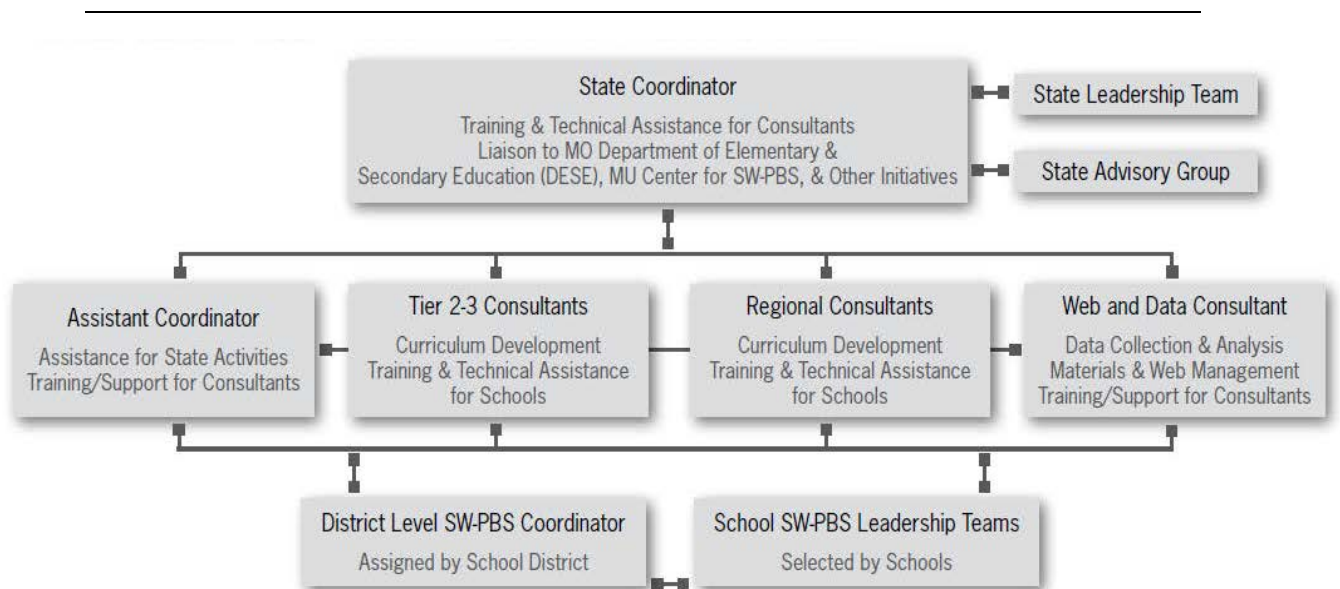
State Coordinator

Training & Technical Assistance for Consultants
Liaison to MO Department of Elementary & Secondary Education (DESE), MU Center for SW-PBS, & Other Initiatives

State Leadership Team

State Advisory Group

Assistant Coordinator

Assistance for State Activities
Training/Support for Consultants

Tier 2-3 Consultants

Curriculum Development
Training & Technical Assistance for Schools

Regional Consultants

Curriculum Development
Training & Technical Assistance for Schools

Web and Data Consultant

Data Collection & Analysis
Materials & Web Management
Training/Support for Consultants

District Level SW-PBS Coordinator

Assigned by School District

School SW-PBS Leadership Teams

Selected by Schools